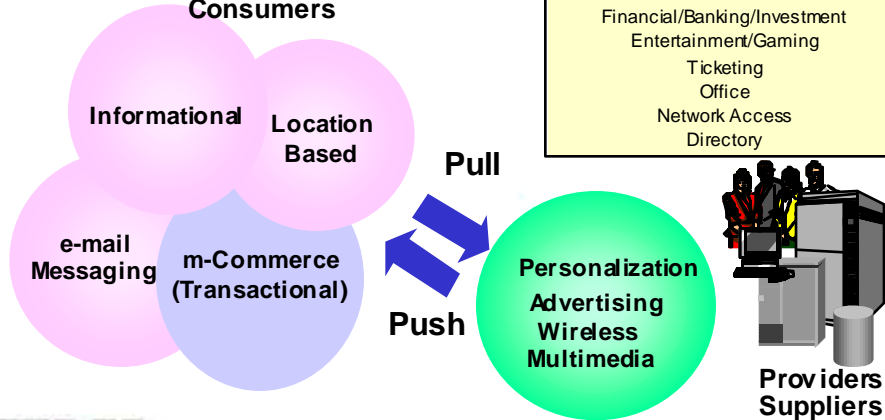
Consumers

Informational

Location Based

e-mail Messaging

m-Commerce (Transactional)

Financial/Banking/Investment
Entertainment/Gaming
Ticketing
Office
Network Access
Directory

Pull

Push

Personalization
Advertising
Wireless
Multimedia

Providers
Suppliers